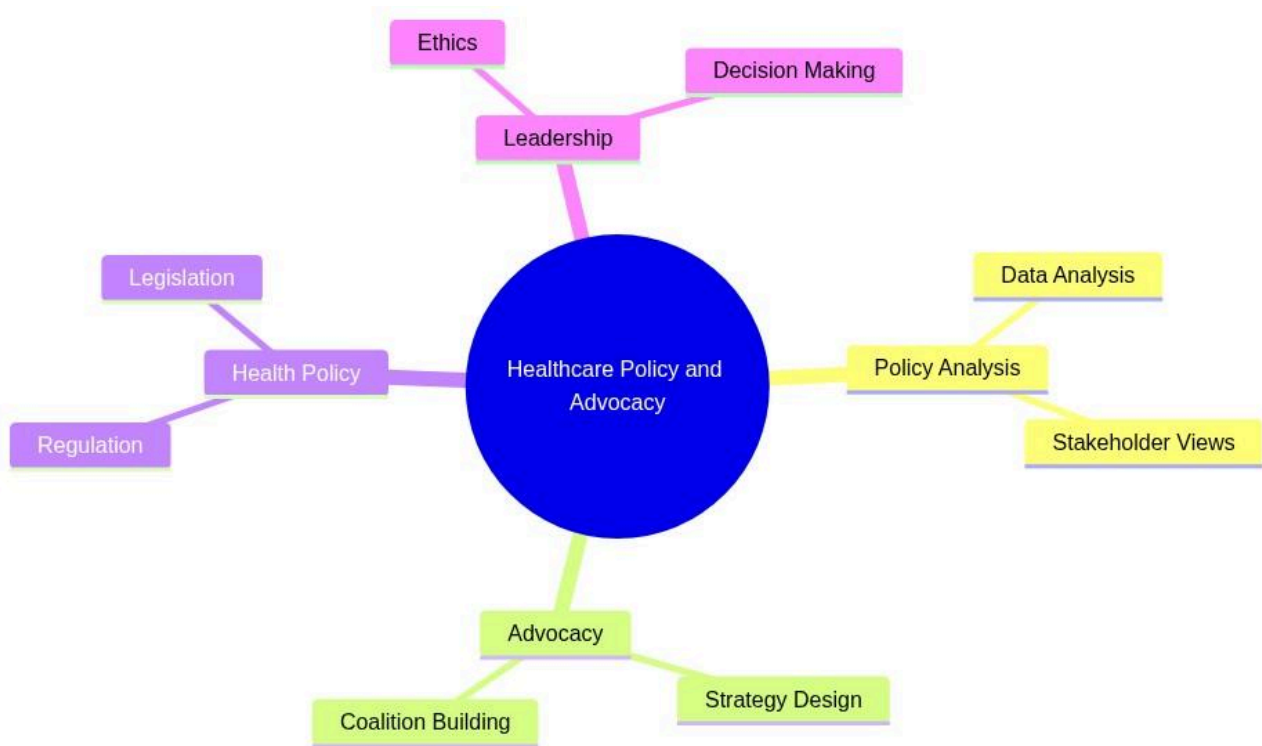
Ethics

Decision Making

Leadership

Legislation

Health Policy

Regulation

Healthcare Policy and Advocacy

Data Analysis

Policy Analysis

Stakeholder Views

Advocacy

Strategy Design

Coalition Building